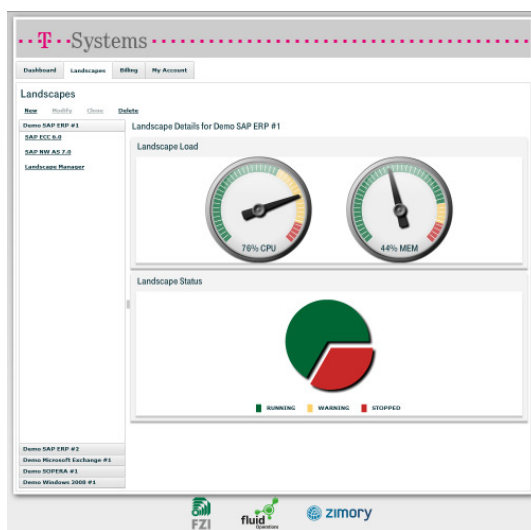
··T··Systems

Dashboard Landscapes Billing My Account

Landscapes

New Modify Clone Delete

Demo SAP ERP #1

SAP ECC 6.0

SAP NW AS 7.0

Landscape Manager

Landscape Details for Demo SAP ERP #1

Landscape Load

76% CPU

44% MEM

Landscape Status

RUNNING WARNING STOPPED

Demo SAP ERP #2

Demo Microsoft Exchange #1

Demo SOPERA #1

Demo Windows 2008 #1

FZI

fluid Operations

zimory